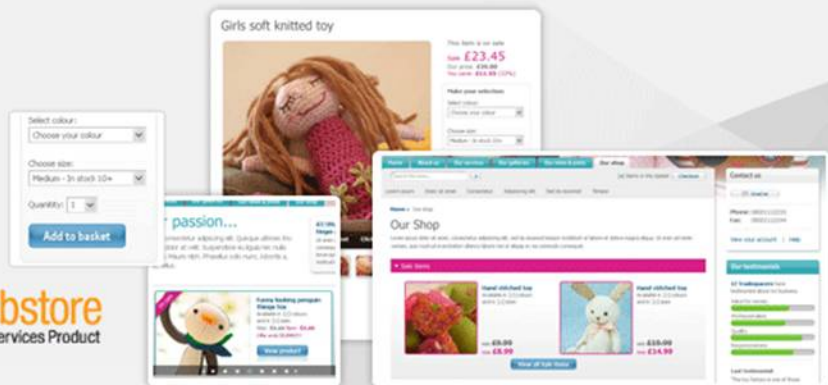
Girls soft knitted toy

This item is on sale
Sale £23.45
Our price: £30.00
You save: £6.55 (22%)

Make your selection:
Select colour
Choose your colour
Choose size
Medium - In stock

Select colour:
Choose your colour
Choose size:
Medium - In stock 10+
Quantity: 1
Add to basket

r passion...
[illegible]

Funny looking penguin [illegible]
View product

bstore
ervices Product

Home
About us
Our services
Our gallery
Our news & posts
Our shop

Contact us

Home > Our Shop
Our Shop
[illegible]

Sale items

Hand stitched toy
£9.99
£8.99

Hand stitched toy
£18.99
£14.99

View all sale items

Phone: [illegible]
Fax: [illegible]
View your account | Help

Our testimonials